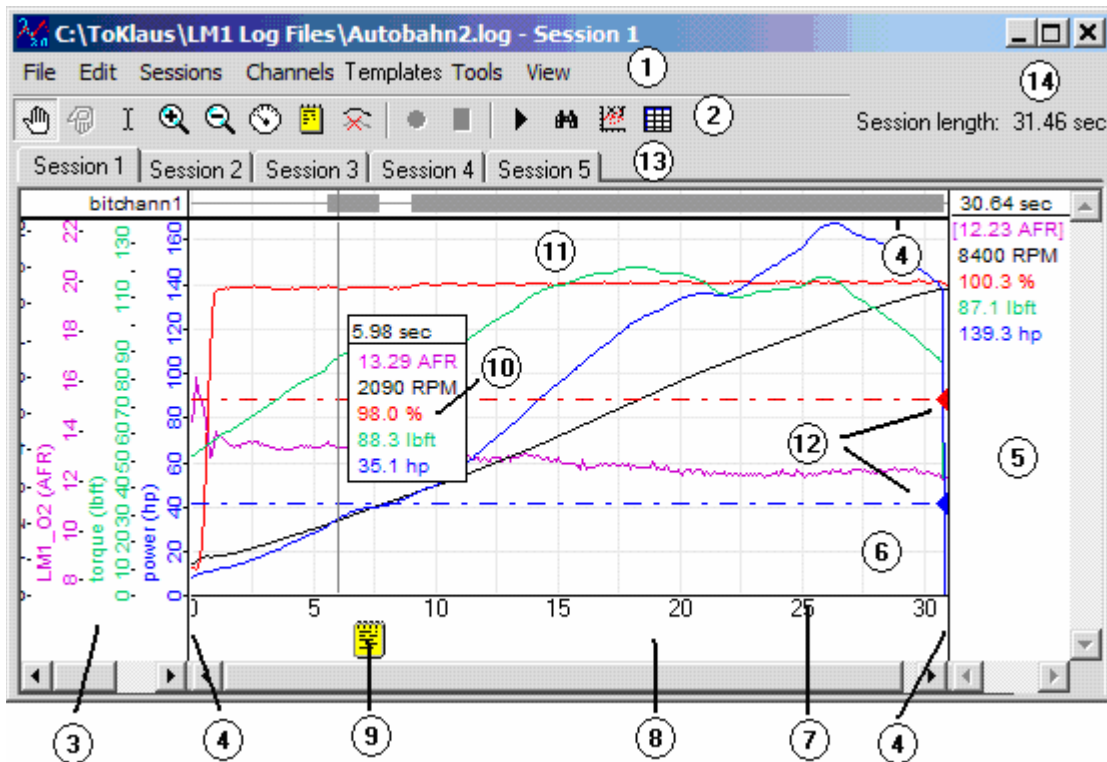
C:\ToKlaus\LM1 Log Files\Autobahn2.log - Session 1

File Edit Sessions Channels Templates Tools View

1

14

2

Session length: 31.46 sec

Session 1 | Session 2 | Session 3 | Session 4 | Session 5

13

bitchann1

30.64 sec

[12.23 AFR]
8400 RPM
100.3 %
87.1 lbft
139.3 hp

11

4

5.98 sec
13.29 AFR
2090 RPM
98.0 %
88.3 lbft
35.1 hp

10

12

5

6

LM1_O2 (AFR)
torque (lbft)
power (hp)

8 10 12 14 16 18 20 22

0 10 20 30 40 50 60 70 80 90 110 130

0 20 40 60 80 100 120 140 160

0 5 10 15 20 25 30

3

4

9

8

7

4